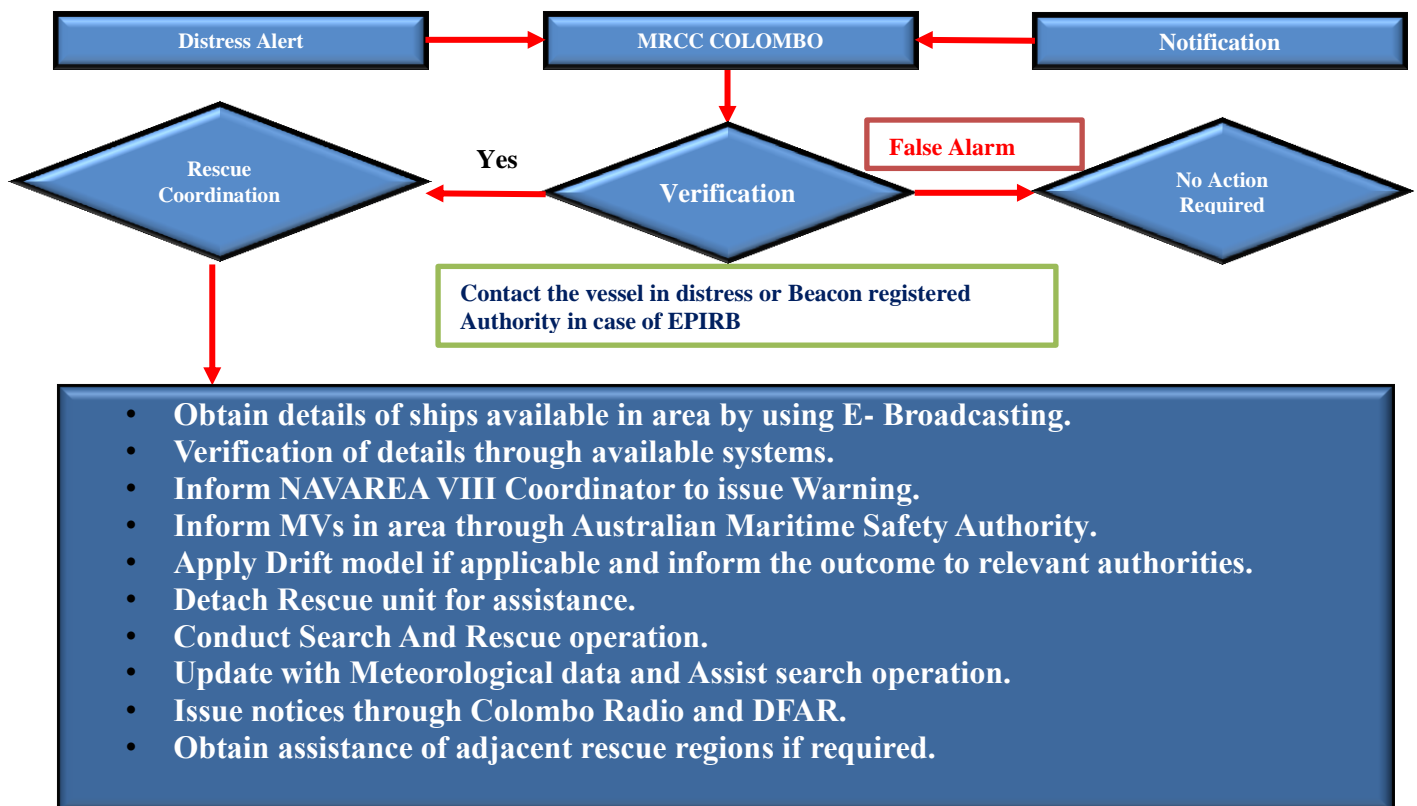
Distress Alert

MRCC COLOMBO

Notification

Rescue Coordination

Yes

Verification

False Alarm

No Action Required

Contact the vessel in distress or Beacon registered Authority in case of EPIRB

- Obtain details of ships available in area by using E- Broadcasting.
- Verification of details through available systems.
- Inform NAVAREA VIII Coordinator to issue Warning.
- Inform MVs in area through Australian Maritime Safety Authority.
- Apply Drift model if applicable and inform the outcome to relevant authorities.
- Detach Rescue unit for assistance.
- Conduct Search And Rescue operation.
- Update with Meteorological data and Assist search operation.
- Issue notices through Colombo Radio and DFAR.
- Obtain assistance of adjacent rescue regions if required.